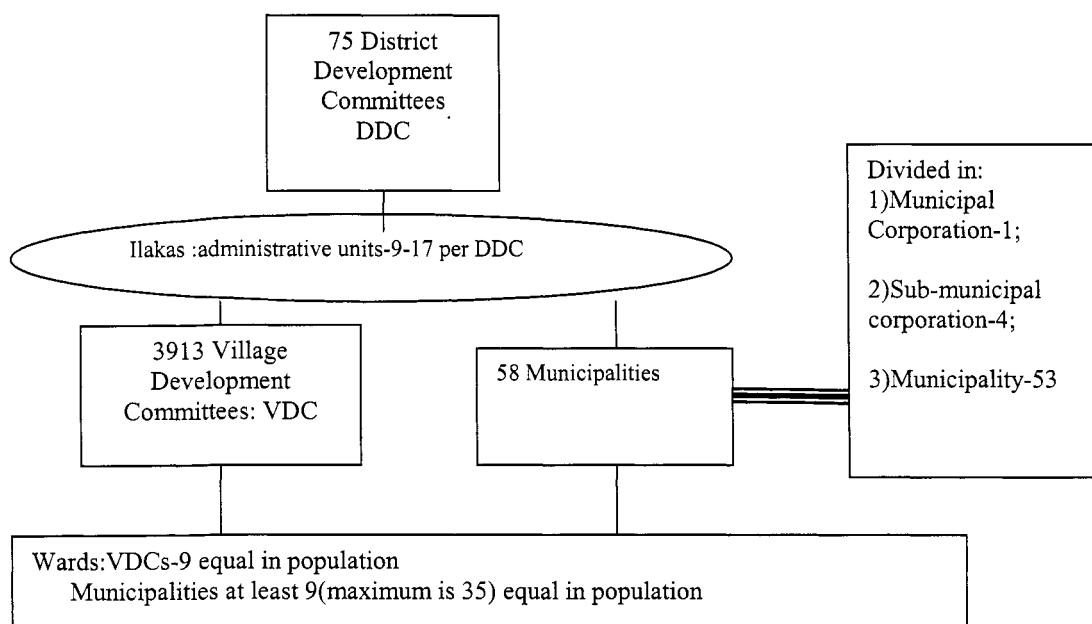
75 District Development Committees DDC

Ilakas :administrative units-9-17 per DDC

3913 Village Development Committees: VDC

58 Municipalities

Divided in:
1)Municipal Corporation-1;

2)Sub-municipal corporation-4;

3)Municipality-53

Wards:VDCs-9 equal in population
Municipalities at least 9(maximum is 35) equal in population